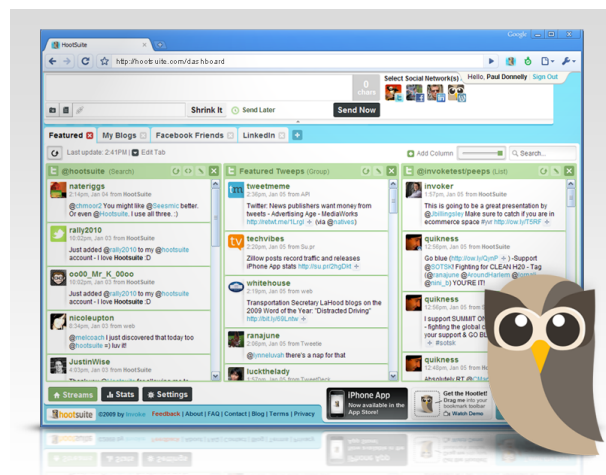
HootSuite
http://hootsuite.com/dashboard
Google
0 chars
Select Social Network(s)
Hello, Paul Donnelly Sign Out
Shrink It
Send Later
Send Now
Featured
My Blogs
Facebook Friends
LinkedIn
Last update: 2:41PM | Edit Tab
Add Column
Search...
@hootsuite (Search)
nateriggs
1:45pm, Jan 05 from HootSuite
@chmoor2 You might like @Seesmic better. Or even @Hootsuite, I use all three. :)
rally2010
1:45pm, Jan 05 from HootSuite
Just added @rally2010 to my @hootsuite account - I love Hootsuite :D
oo00_Mr_K_00oo
1:45pm, Jan 05 from HootSuite
Just added @rally2010 to my @hootsuite account - I love Hootsuite :D
nicoleupton
1:45pm, Jan 05 from web
@melcoach I just discovered that today too @hootsuite = luv it!
JustinWise
1:45pm, Jan 05 from HootSuite
Featured Tweets (Group)
tweetmeme
1:36pm, Jan 05 from API
Twitter: News publishers want money from tweets - Advertising Age - MediaWorks http://retwt.me/1QWLJ (via @natives)
techvibes
2:16pm, Jan 05 from Su.pr
Zillow posts record traffic and releases iPhone App stats http://su.pr/2hgDkt
whitehouse
2:18pm, Jan 05 from web
Transportation Secretary LaHood blogs on the 2009 Word of the Year: "Distracted Driving" http://bit.ly/69Lnfe
ranajune
2:18pm, Jan 05 from web
@ymnetuvah there's a nap for that
lucktheslady
2:18pm, Jan 05
@invoketest/peeps (List)
invoker
1:57pm, Jan 05 from HootSuite
This is going to be a great presentation by @jbillingsley Make sure to catch if you are in ecommerce space #yvr http://ow.ly/T5RF
quikness
2:16pm, Jan 05 from web
Go blue (http://ow.ly/QmP) - Support @SOTSKf Fighting for CLEAN H20 - Tag (@ranajune @AroundHarlem @womv @nini_b) YOU'RE IT!
quikness
@sotsk
#Absolutely RT @
Streams
Stats
Settings
hootsuite ©2009 by Invoke | Feedback | About | FAQ | Contact | Blog | Terms | Privacy
iPhone App
Now available in the App Store!
Get the Hootlet!
Drag me into your bookmark toolbar
Watch Demo